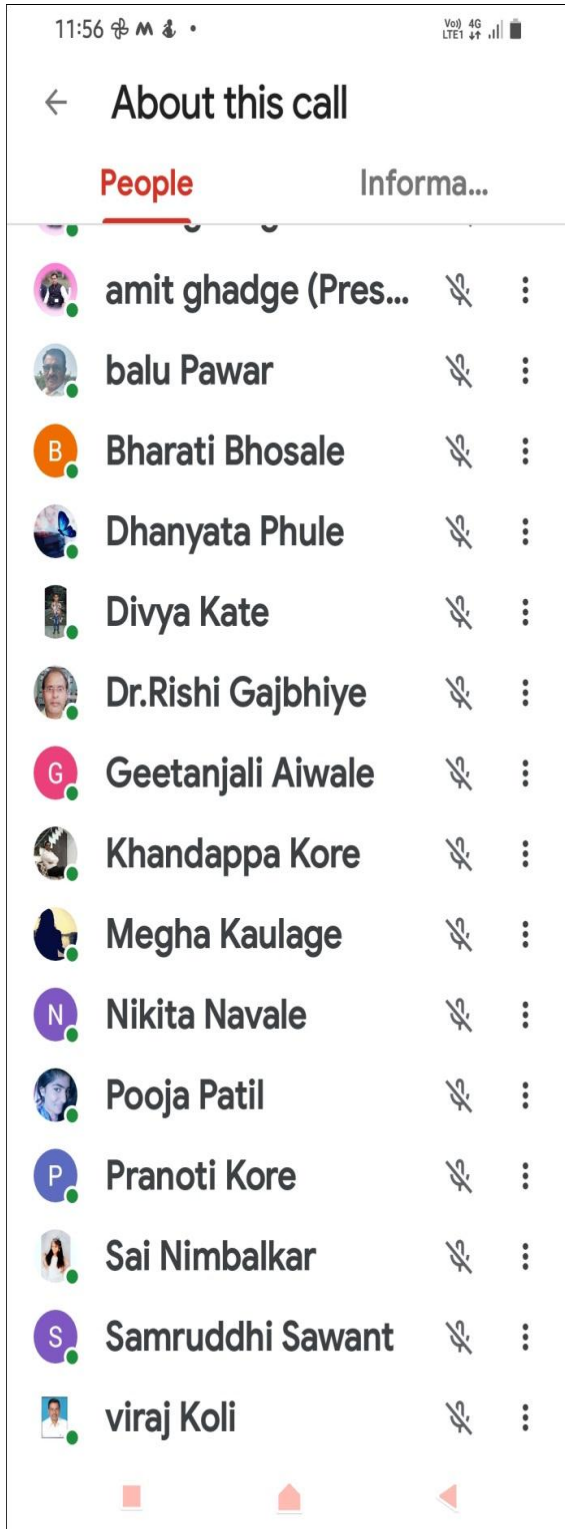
11:56

Vo) 4G
LTE1

About this call

People

Informa...

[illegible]

amit ghadge (Pres...

balu Pawar

B

Bharati Bhosale

Dhanyata Phule

Divya Kate

Dr.Rishi Gajbhiye

G

Geetanjali Aiwale

Khandappa Kore

Megha Kaulage

N

Nikita Navale

Pooja Patil

P

Pranoti Kore

Sai Nimbalkar

S

Samruddhi Sawant

viraj Koli